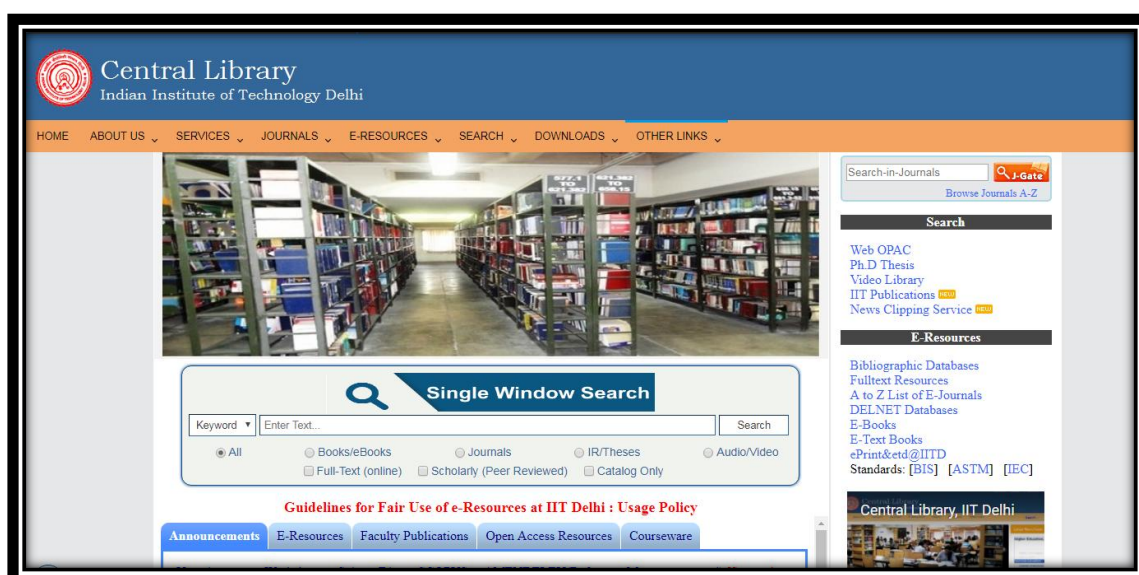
Central Library
Indian Institute of Technology Delhi

HOME ABOUT US SERVICES JOURNALS E-RESOURCES SEARCH DOWNLOADS OTHER LINKS

Search-in-Journals J-Gate
Browse Journals A-Z

Search

Web OPAC
Ph.D Thesis
Video Library
IIT Publications NEW
News Clipping Service NEW

E-Resources

Bibliographic Databases
Fulltext Resources
A to Z List of E-Journals
DELNET Databases
E-Books
E-Text Books
ePrint&etd@IITD
Standards: [BIS] [ASTM] [IEC]

Central Library, IIT Delhi

Single Window Search

Keyword Enter Text... Search

All Books/eBooks Journals IR/Theses Audio/Video
Full-Text (online) Scholarly (Peer Reviewed) Catalog Only

Guidelines for Fair Use of e-Resources at IIT Delhi : Usage Policy

Announcements E-Resources Faculty Publications Open Access Resources Courseware